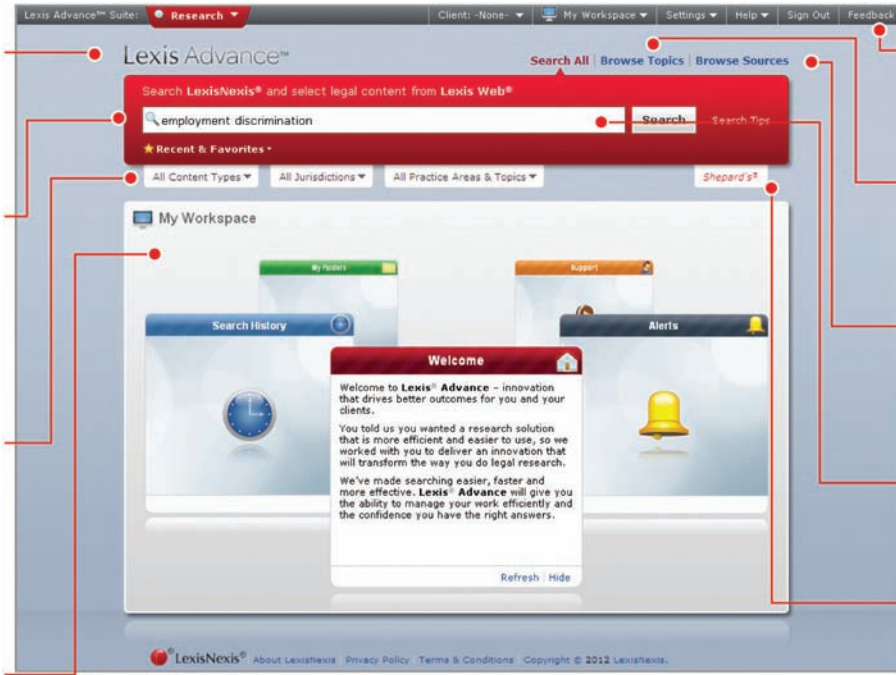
Lexis Advance™ Suite: Research ▾ Client: -None- ▾ My Workspace ▾ Settings ▾ Help ▾ Sign Out Feedback

Lexis Advance™

Search All | Browse Topics | Browse Sources

Search LexisNexis® and select legal content from Lexis Web®

employment discrimination

Search

Search Tips

★ Recent & Favorites ▾

All Content Types ▾ All Jurisdictions ▾ All Practice Areas & Topics ▾

Shepard's®

My Workspace

My Folders

Support

Search History

Alerts

Welcome

Welcome to Lexis® Advance – innovation that drives better outcomes for you and your clients.

You told us you wanted a research solution that is more efficient and easier to use, so we worked with you to deliver an innovation that will transform the way you do legal research.

We've made searching easier, faster and more effective. Lexis® Advance will give you the ability to manage your work efficiently and the confidence you have the right answers.

Refresh Hide

LexisNexis® About LexisNexis Privacy Policy Terms & Conditions Copyright © 2012 LexisNexis.